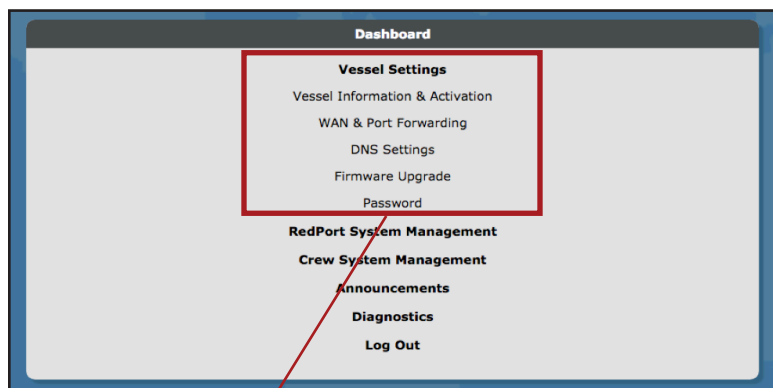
Dashboard

Vessel Settings

Vessel Information & Activation

WAN & Port Forwarding

DNS Settings

Firmware Upgrade

Password

RedPort System Management

Crew System Management

Announcements

Diagnostics

Log Out